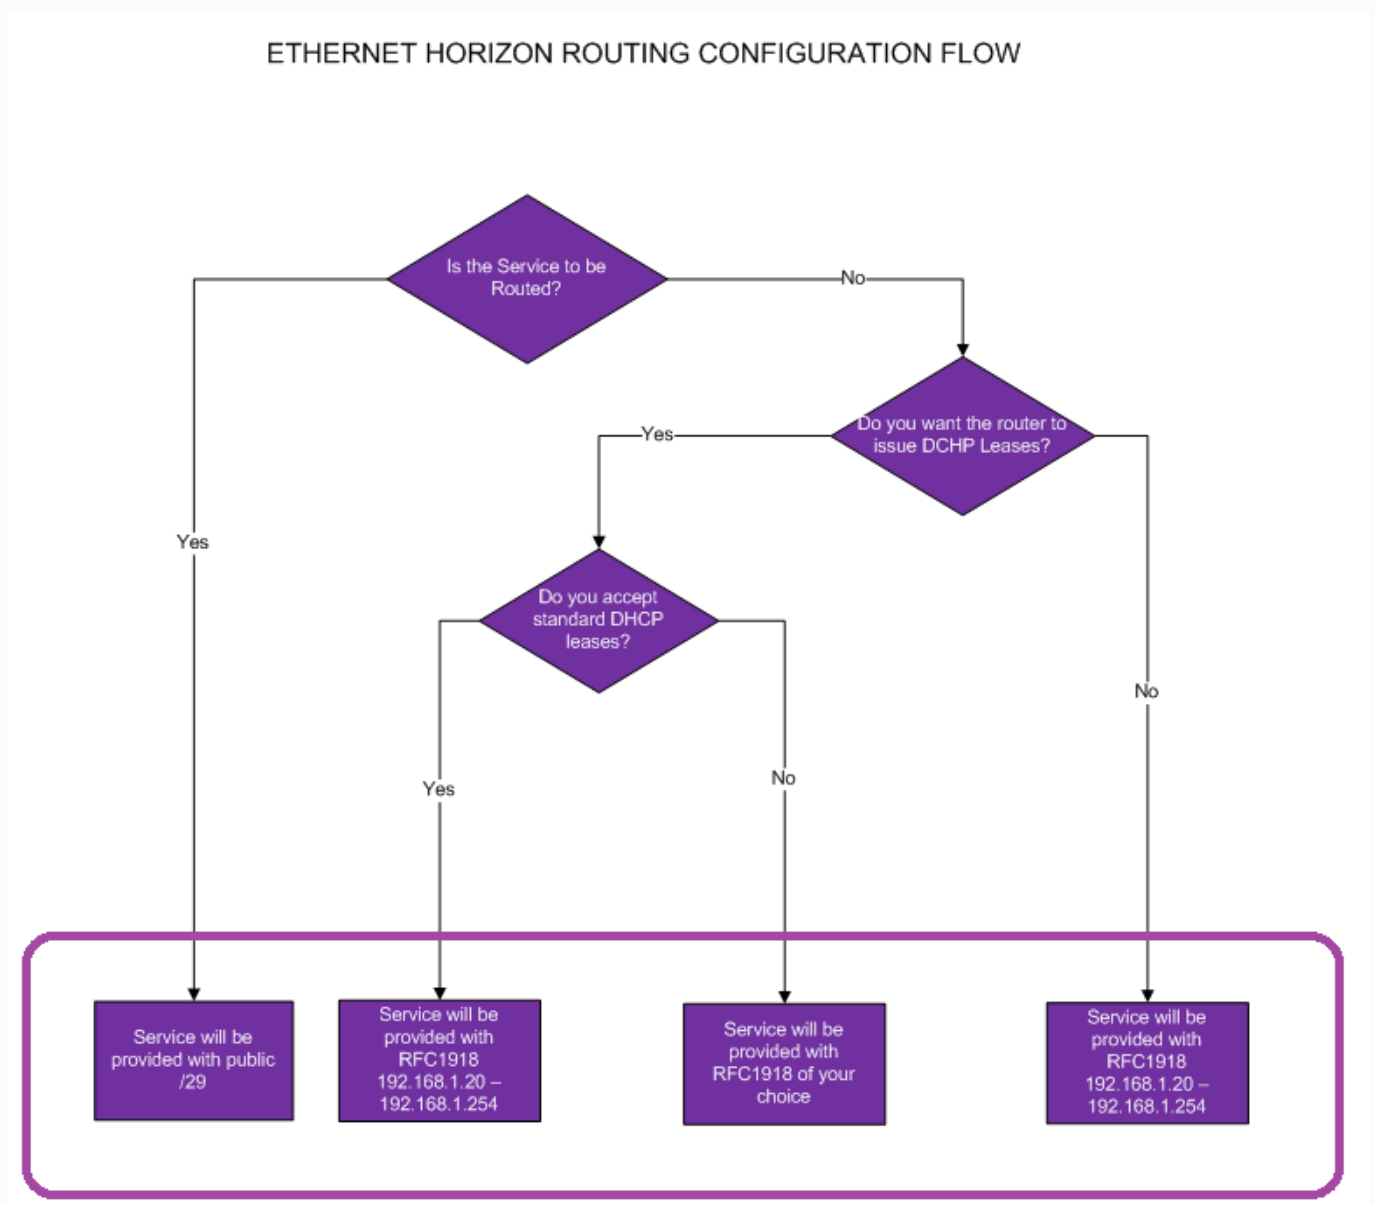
ETHERNET HORIZON ROUTING CONFIGURATION FLOW

Is the Service to be Routed?

No

Do you want the router to issue DCHP Leases?

Yes

Yes

Do you accept standard DHCP leases?

No

Yes

No

Service will be provided with public /29

Service will be provided with RFC1918 192.168.1.20 – 192.168.1.254

Service will be provided with RFC1918 of your choice

Service will be provided with RFC1918 192.168.1.20 – 192.168.1.254